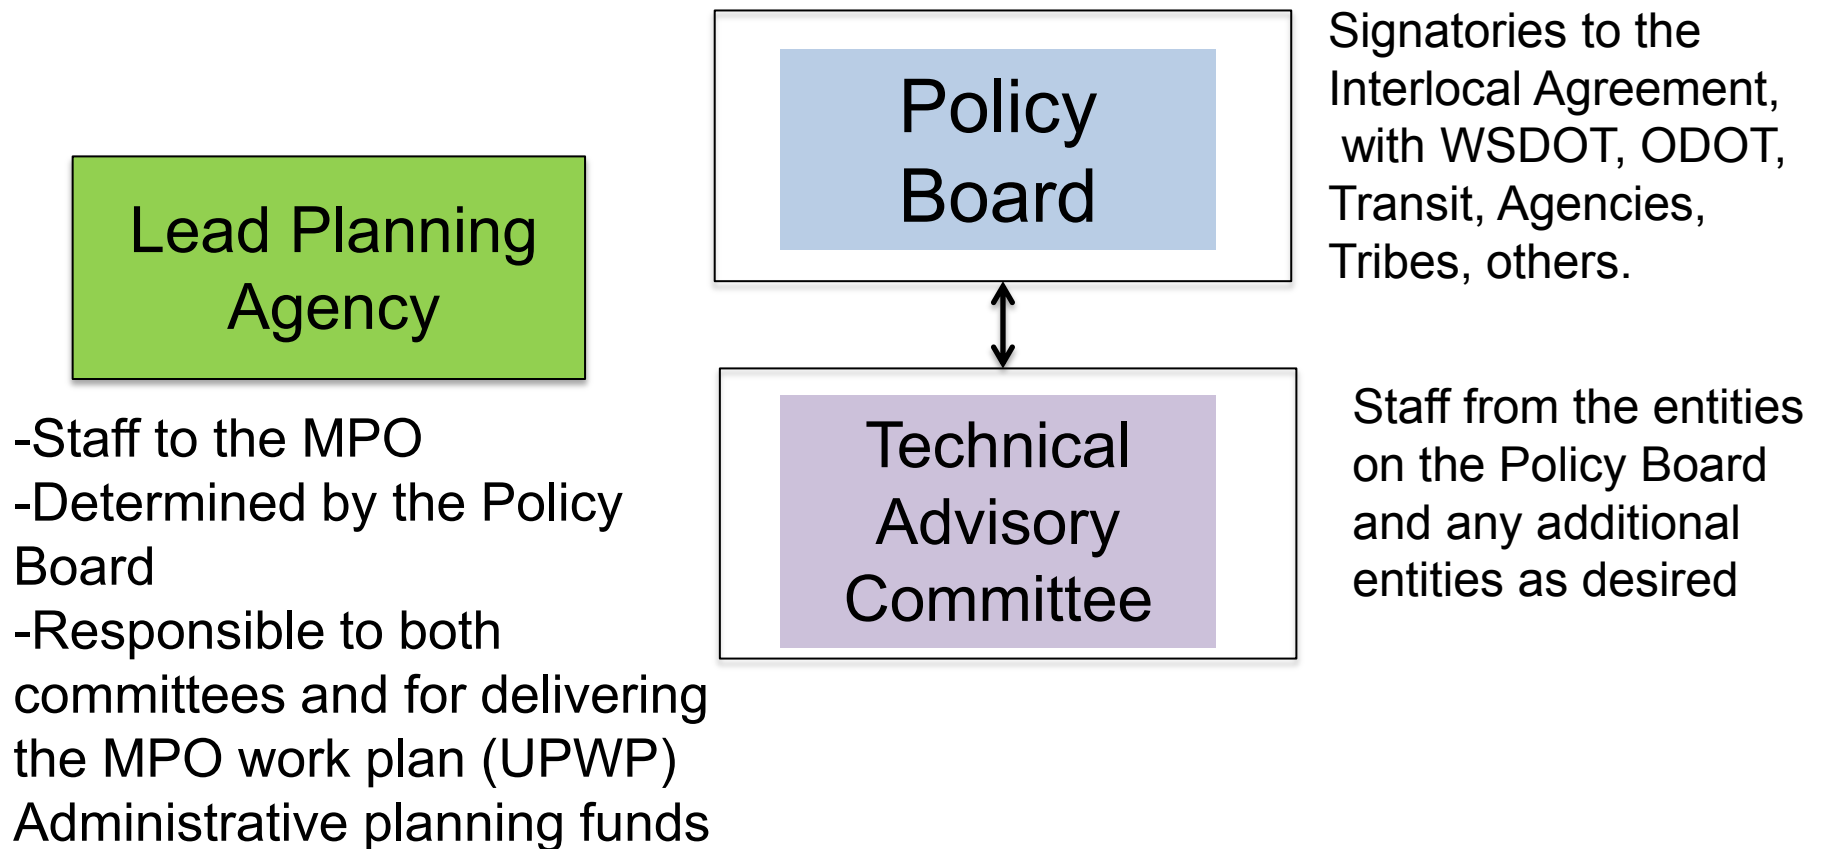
Lead Planning Agency

-Staff to the MPO
-Determined by the Policy Board
-Responsible to both committees and for delivering the MPO work plan (UPWP)
Administrative planning funds

Policy Board

Signatories to the Interlocal Agreement, with WSDOT, ODOT, Transit, Agencies, Tribes, others.

Technical Advisory Committee

Staff from the entities on the Policy Board and any additional entities as desired